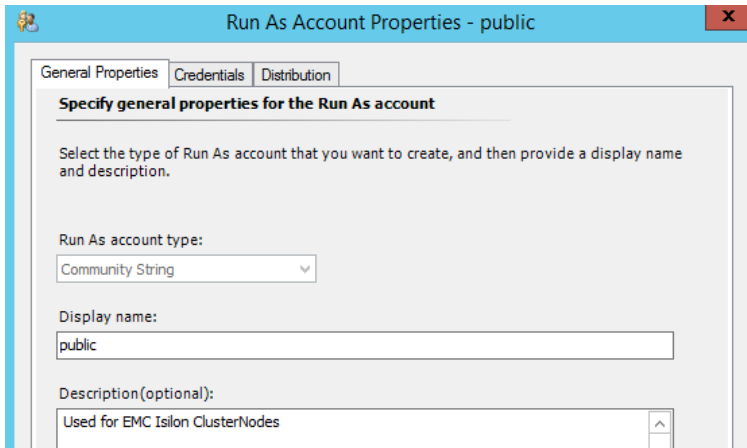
Run As Account Properties - public

General Properties
Credentials
Distribution

Specify general properties for the Run As account

Select the type of Run As account that you want to create, and then provide a display name and description.

Run As account type:
Community String

Display name:
public

Description(optional):
Used for EMC Isilon ClusterNodes